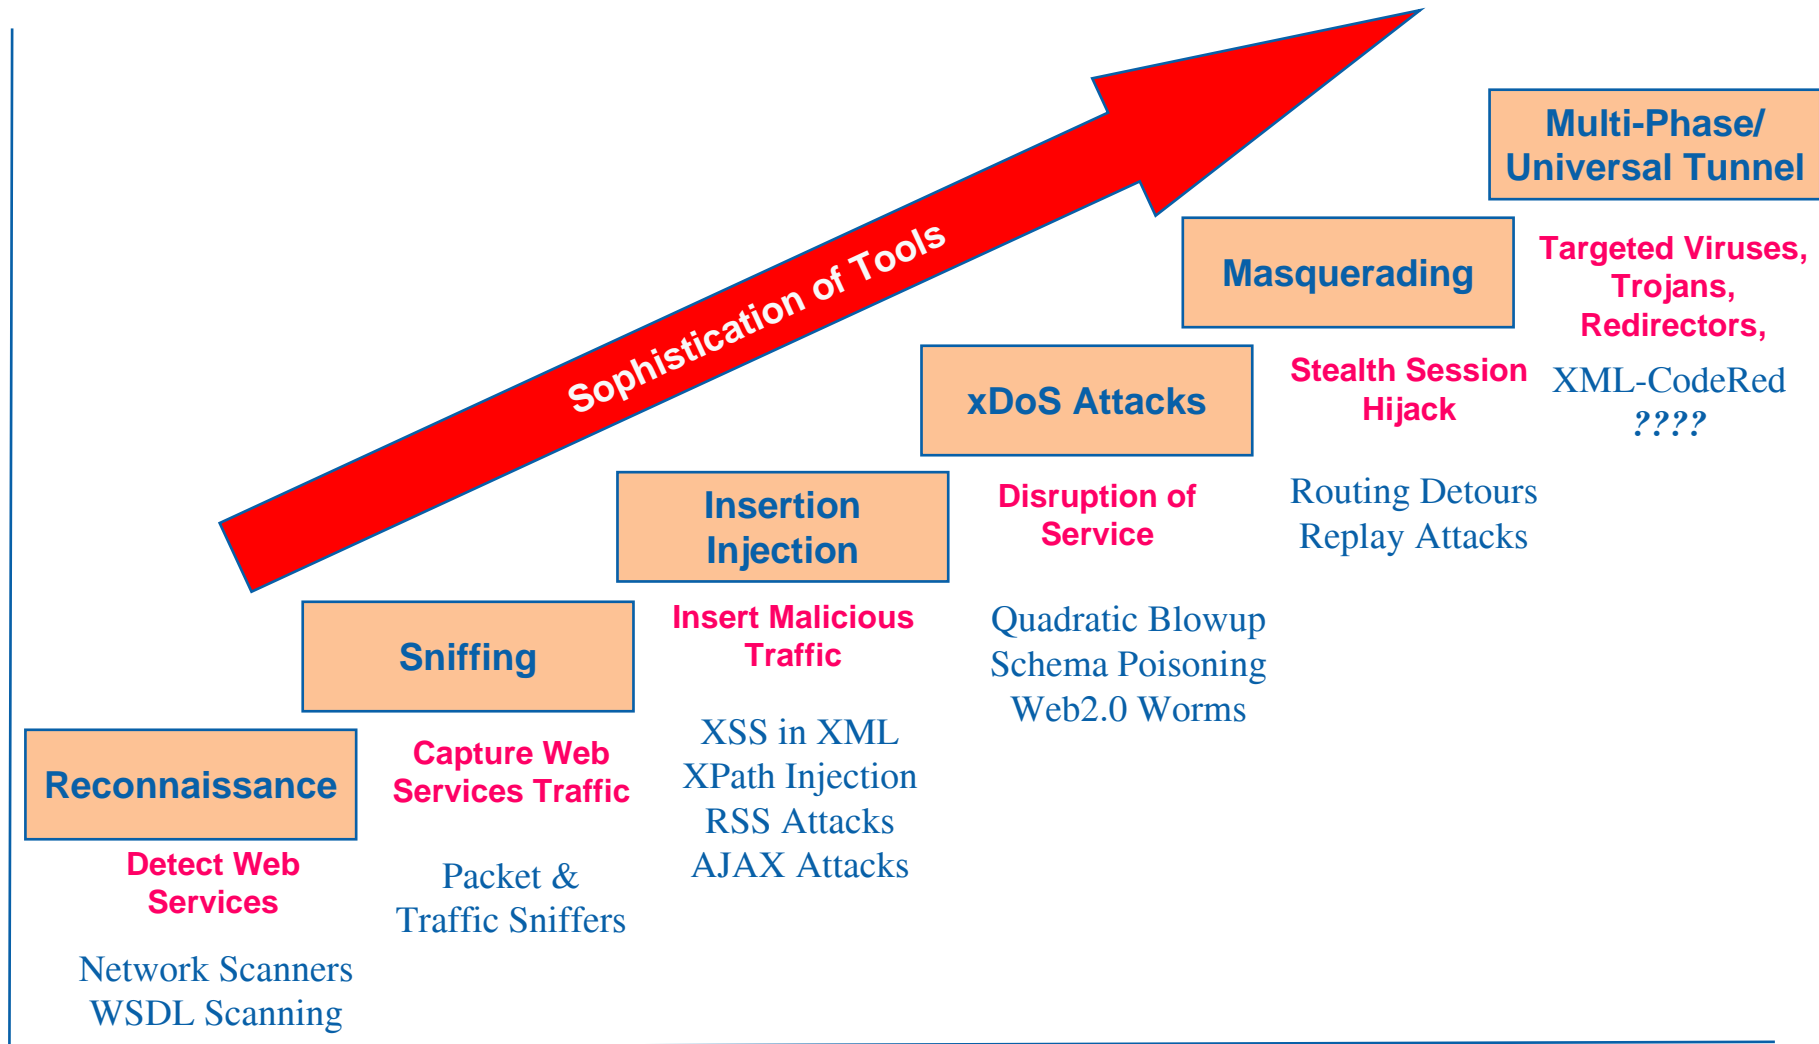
Sophistication of Tools

Multi-Phase/ Universal Tunnel

Masquerading

xDoS Attacks

Insertion Injection

Sniffing

Reconnaissance

Detect Web Services

Network Scanners
WSDL Scanning

Capture Web Services Traffic

Packet & Traffic Sniffers

Insert Malicious Traffic

XSS in XML
XPath Injection
RSS Attacks
AJAX Attacks

Disruption of Service

Quadratic Blowup
Schema Poisoning
Web2.0 Worms

Stealth Session Hijack

Routing Detours
Replay Attacks

Targeted Viruses, Trojans, Redirectors,

XML-CodeRed
????